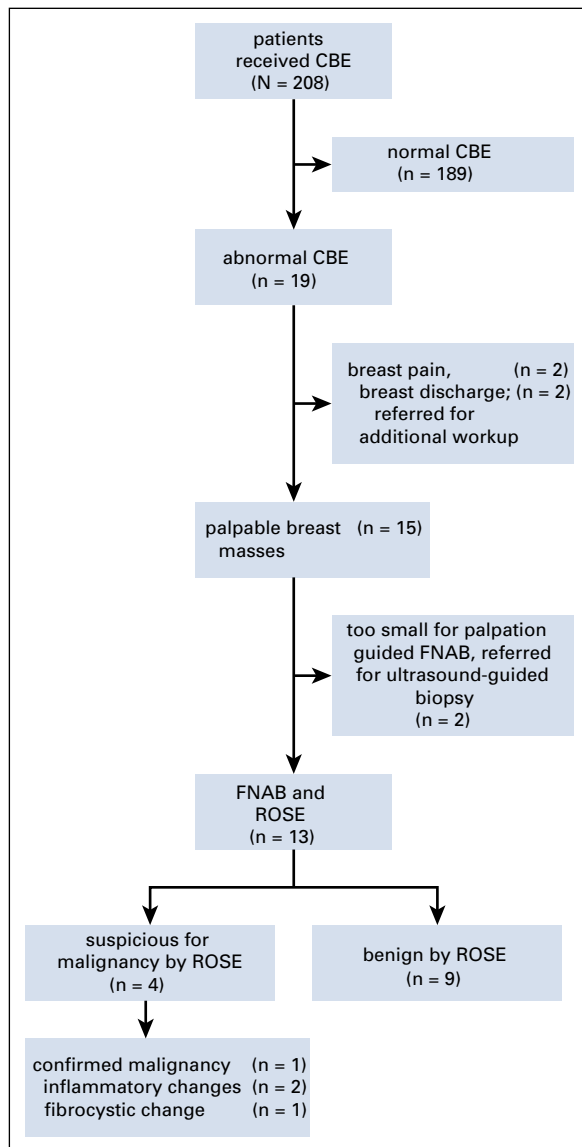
patients received CBE (N = 208)

normal CBE (n = 189)

abnormal CBE (n = 19)

breast pain, (n = 2)
breast discharge; (n = 2)
referred for additional workup

palpable breast masses (n = 15)

too small for palpation guided FNAB, referred for ultrasound-guided biopsy (n = 2)

FNAB and ROSE (n = 13)

suspicious for malignancy by ROSE (n = 4)

benign by ROSE (n = 9)

confirmed malignancy (n = 1)
inflammatory changes (n = 2)
fibrocystic change (n = 1)